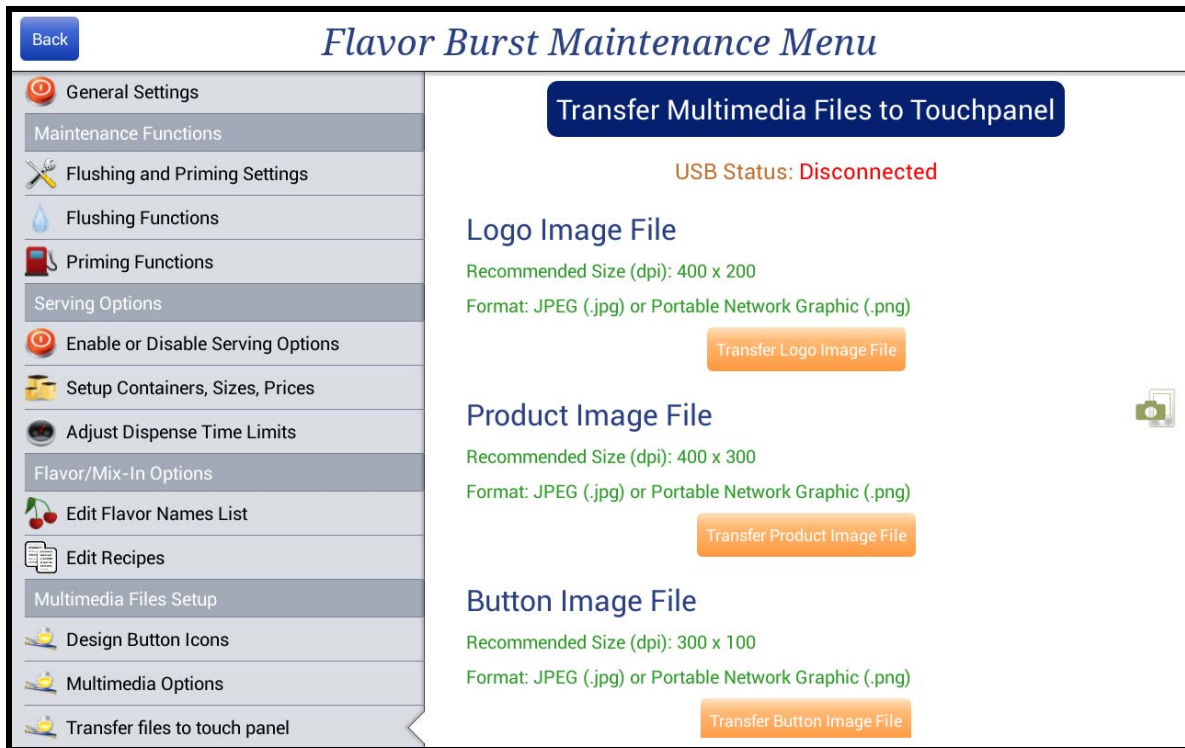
Back

Flavor Burst Maintenance Menu

General Settings

Maintenance Functions

Flushing and Priming Settings

Flushing Functions

Priming Functions

Serving Options

Enable or Disable Serving Options

Setup Containers, Sizes, Prices

Adjust Dispense Time Limits

Flavor/Mix-In Options

Edit Flavor Names List

Edit Recipes

Multimedia Files Setup

Design Button Icons

Multimedia Options

Transfer files to touch panel

Transfer Multimedia Files to Touchpanel

USB Status: Disconnected

Logo Image File

Recommended Size (dpi): 400 x 200

Format: JPEG (.jpg) or Portable Network Graphic (.png)

Transfer Logo Image File

Product Image File

Recommended Size (dpi): 400 x 300

Format: JPEG (.jpg) or Portable Network Graphic (.png)

Transfer Product Image File

Button Image File

Recommended Size (dpi): 300 x 100

Format: JPEG (.jpg) or Portable Network Graphic (.png)

Transfer Button Image File